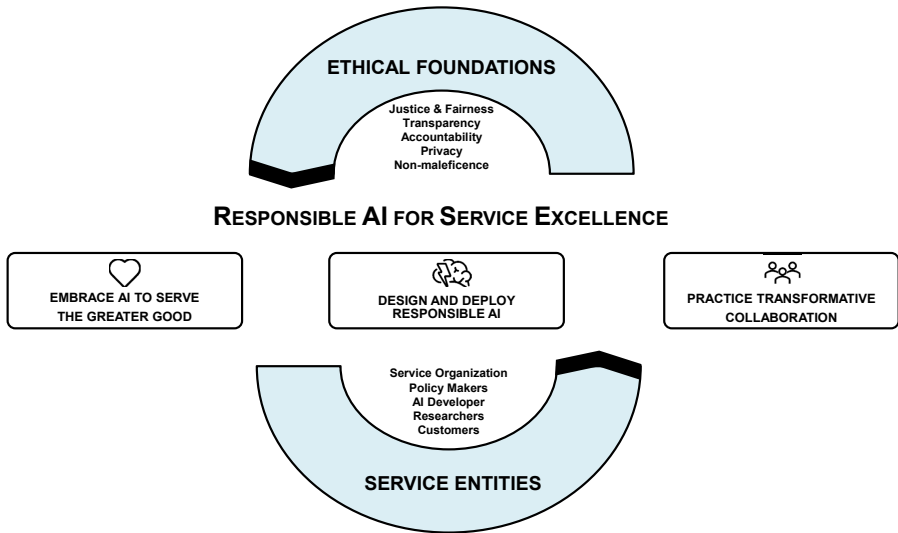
ETHICAL FOUNDATIONS

Justice & Fairness
Transparency
Accountability
Privacy
Non-maleficence

RESPONSIBLE AI FOR SERVICE EXCELLENCE

EMBRACE AI TO SERVE THE GREATER GOOD

DESIGN AND DEPLOY RESPONSIBLE AI

PRACTICE TRANSFORMATIVE COLLABORATION

Service Organization
Policy Makers
AI Developer
Researchers
Customers

SERVICE ENTITIES